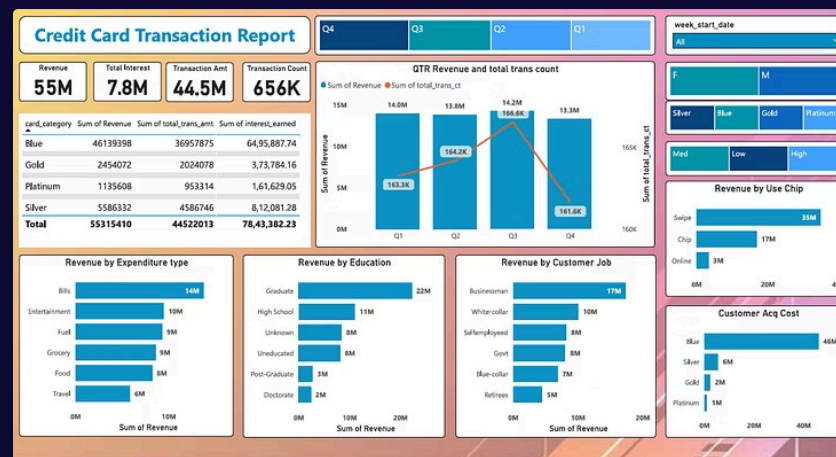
Credit Card Transaction Report

Q4 Q3 Q2 Q1

week_start_date
All

Revenue
55M

Total Interest
7.8M

Transaction Amt
44.5M

Transaction Count
656K

| card_category | Sum of Revenue | Sum of total_trans_amt | Sum of interest_earned |
|---|---|---|---|
| Blue | 46139398 | 36957875 | 64,95,887.74 |
| Gold | 2454072 | 2024078 | 3,73,784.16 |
| Platinum | 1135608 | 953314 | 1,61,629.05 |
| Silver | 5586332 | 4586746 | 8,12,081.28 |
| Total | 55315410 | 44522013 | 78,43,382.23 |

QTR Revenue and total trans count
Sum of Revenue Sum of total_trans_ct
15M 10M 5M 0M
Sum of Revenue
14.0M 13.8M 14.2M 13.3M
163.3K 164.2K 166.6K 161.6K
Q1 Q2 Q3 Q4
165K 160K
Sum of total_trans_ct

F M
Silver Blue Gold Platinum
Med Low High

Revenue by Use Chip
Swipe 35M
Chip 17M
Online 3M
0M 20M 40M

Revenue by Expenditure type
Bills 14M
Entertainment 10M
Fuel 9M
Grocery 9M
Food 8M
Travel 6M
0M 10M
Sum of Revenue

Revenue by Education
Graduate 22M
High School 11M
Unknown 8M
Uneducated 8M
Post-Graduate 3M
Doctorate 2M
0M 10M 20M
Sum of Revenue

Revenue by Customer Job
Businessman 17M
White-collar 10M
Selfemployeed 8M
Govt 8M
Blue-collar 7M
Retirees 5M
0M 10M 20M
Sum of Revenue

Customer Acq Cost
Blue 46M
Silver 6M
Gold 2M
Platinum 1M
0M 20M 40M